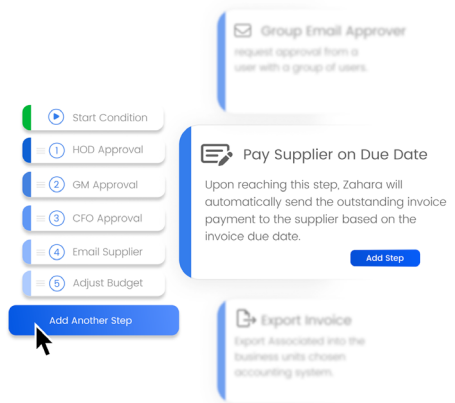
Group Email Approver
request approval from a user with a group of users.

Start Condition
1 HOD Approval
2 GM Approval
3 CFO Approval
4 Email Supplier
5 Adjust Budget
Add Another Step

Pay Supplier on Due Date
Upon reaching this step, Zahara will automatically send the outstanding invoice payment to the supplier based on the invoice due date.
Add Step

Export Invoice
Export Associated into the business units chosen accounting system.